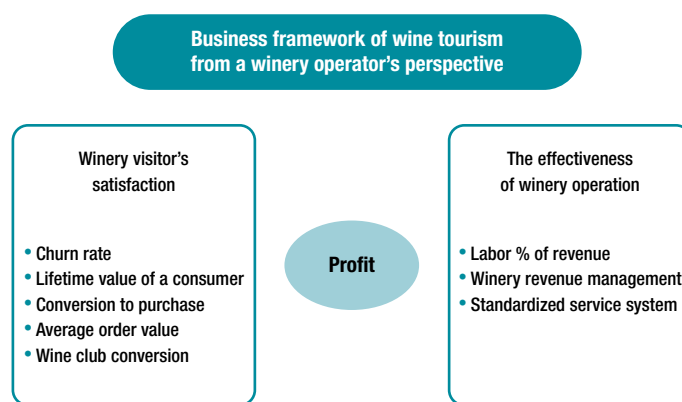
Business framework of wine tourism from a winery operator's perspective

Winery visitor's satisfaction

• Churn rate
• Lifetime value of a consumer
• Conversion to purchase
• Average order value
• Wine club conversion

Profit

The effectiveness of winery operation

• Labor % of revenue
• Winery revenue management
• Standardized service system